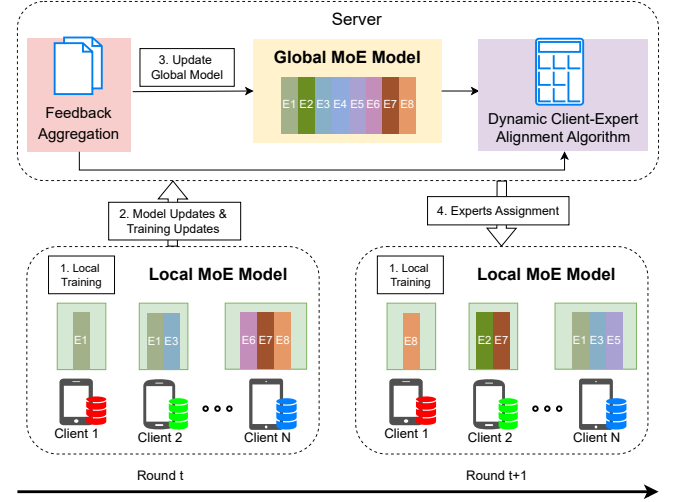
Server

3. Update Global Model

Global MoE Model

E1 E2 E3 E4 E5 E6 E7 E8

Feedback Aggregation

Dynamic Client-Expert Alignment Algorithm

2. Model Updates & Training Updates

4. Experts Assignment

1. Local Training

Local MoE Model

E1

E1 E3

E6 E7 E8

Client 1

Client 2

Client N

1. Local Training

Local MoE Model

E8

E2 E7

E1 E3 E5

Client 1

Client 2

Client N

Round t

Round t+1